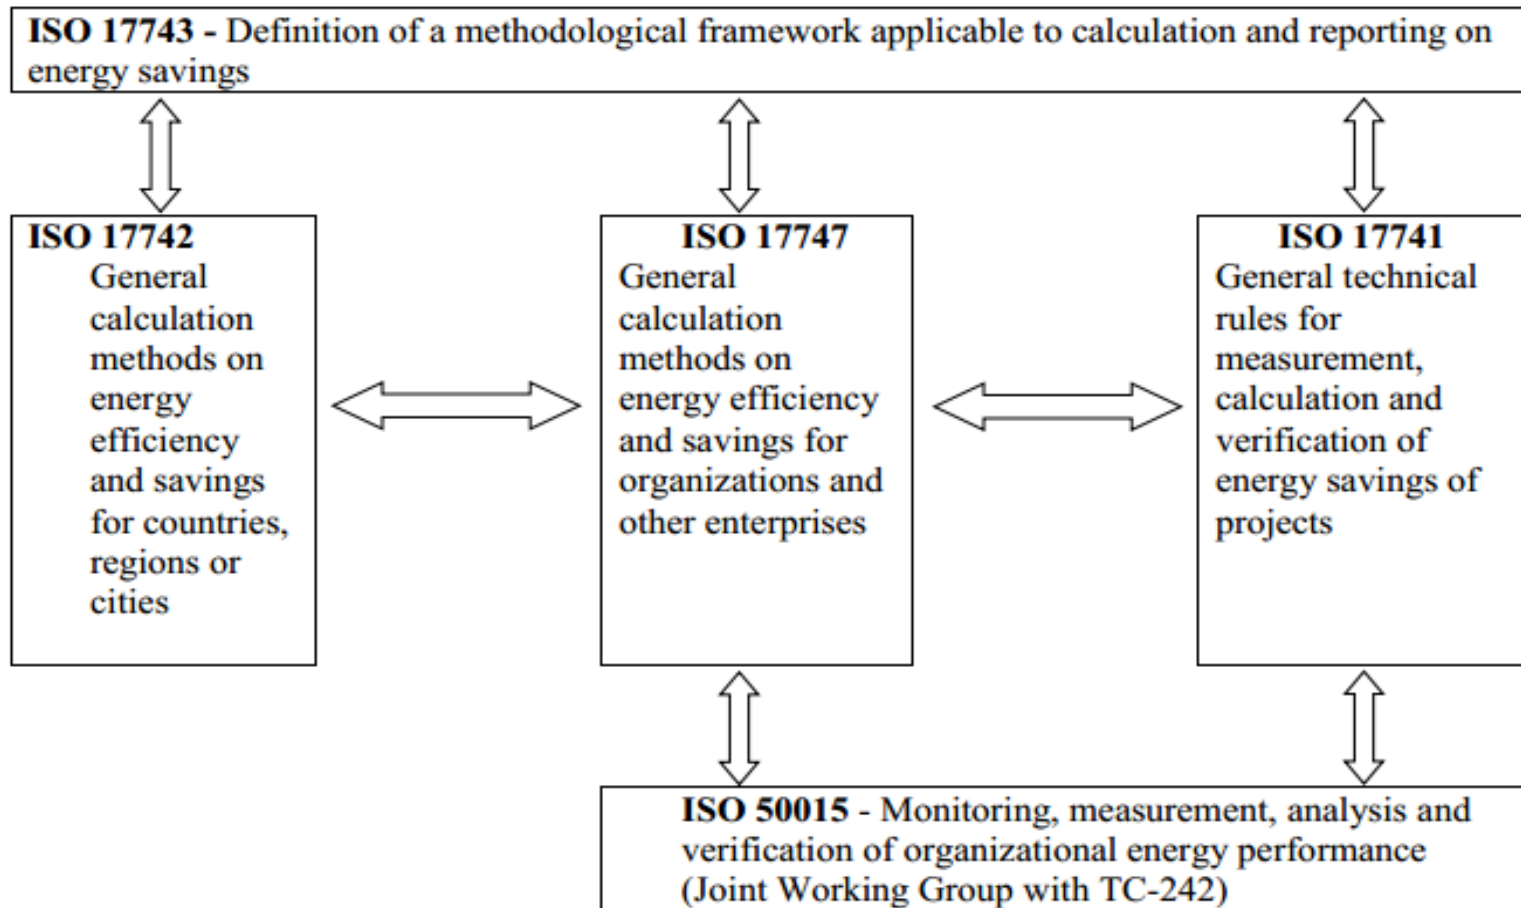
**ISO 17743 -** Definition of a methodological framework applicable to calculation and reporting on energy savings

**ISO 17742**
General calculation methods on energy efficiency and savings for countries, regions or cities

**ISO 17747**
General calculation methods on energy efficiency and savings for organizations and other enterprises

**ISO 17741**
General technical rules for measurement, calculation and verification of energy savings of projects

**ISO 50015** - Monitoring, measurement, analysis and verification of organizational energy performance (Joint Working Group with TC-242)